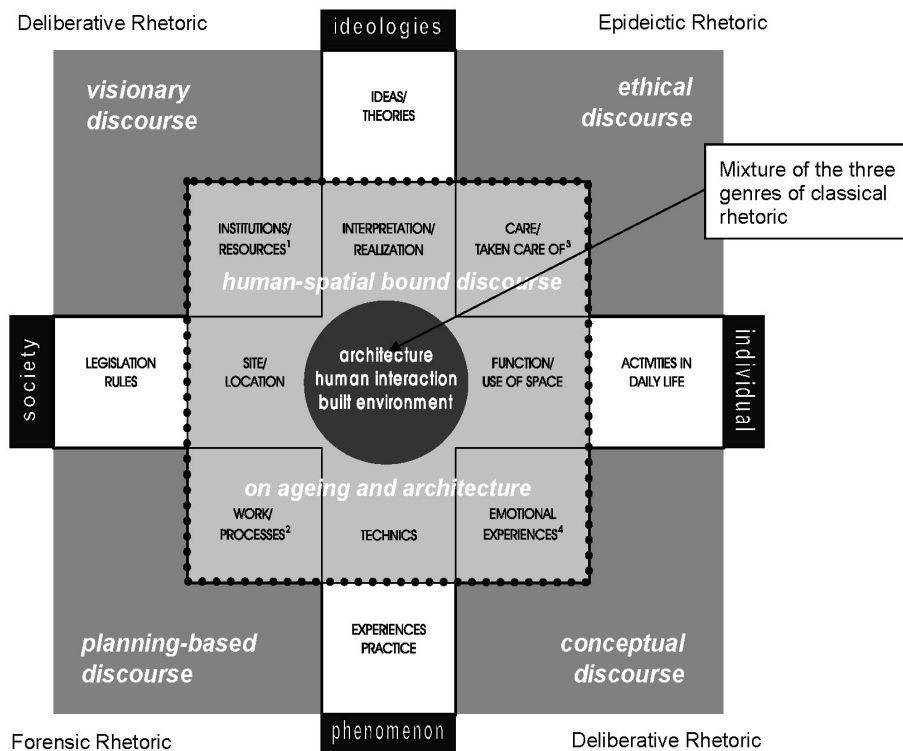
Deliberative Rhetoric

ideologies

Epideictic Rhetoric

visionary discourse

IDEAS/ THEORIES

ethical discourse

Mixture of the three genres of classical rhetoric

INSTITUTIONS/ RESOURCES$^1$

INTERPRETATION/ REALIZATION

CARE/ TAKEN CARE OF$^3$

human-spatial bound discourse

society

LEGISLATION RULES

SITE/ LOCATION

architecture human interaction built environment

FUNCTION/ USE OF SPACE

ACTIVITIES IN DAILY LIFE

individual

on ageing and architecture

WORK/ PROCESSES$^2$

TECHNICS

EMOTIONAL EXPERIENCES$^4$

planning-based discourse

EXPERIENCES PRACTICE

conceptual discourse

Forensic Rhetoric

phenomenon

Deliberative Rhetoric